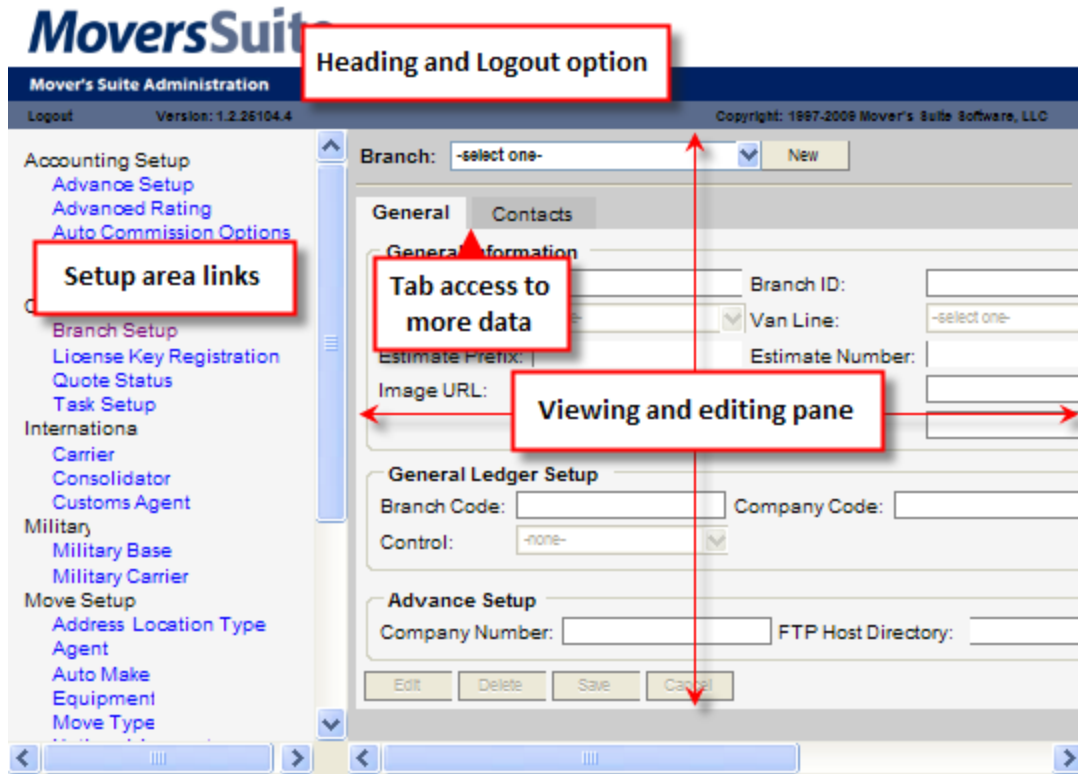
MoversSuit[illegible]

Heading and Logout option

Mover's Suite Administration

Logout Version: 1.2.25104.4

Copyright: 1997-2009 Mover's Suite Software, LLC

Accounting Setup
Advance Setup
Advanced Rating
Auto Commission Options

Setup area links

C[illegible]
Branch Setup
License Key Registration
Quote Status
Task Setup
Internationa
Carrier
Consolidator
Customs Agent
Militar
Military Base
Military Carrier
Move Setup
Address Location Type
Agent
Auto Make
Equipment
Move Type
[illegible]

Branch: -select one- New

General Contacts

General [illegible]formation

Tab access to more data

Branch ID:
Van Line: -select one-
Estimate Prefix:
Estimate Number:
Image URL:

Viewing and editing pane

General Ledger Setup
Branch Code:
Company Code:
Control: -none-

Advance Setup
Company Number:
FTP Host Directory:

Edit Delete Save Cancel